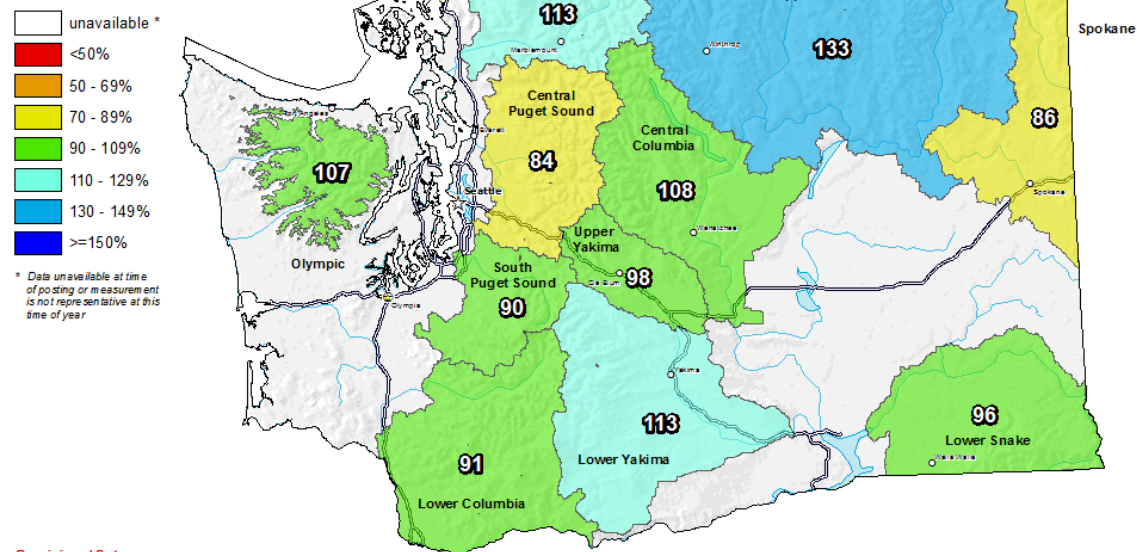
unavailable *
<50%
50 - 69%
70 - 89%
90 - 109%
110 - 129%
130 - 149%
>=150%

* Data unavailable at time of posting or measurement is not representative at this time of year

113
Marblemount
Winthrop
133
Spokane
86
Spokane
Central Puget Sound
84
Everett
Seattle
Central Columbia
108
Wenatchee
107
Port Angeles
Olympic
Upper Yakima
98
Cle Elum
South Puget Sound
90
Olympia
Yakima
113
Lower Yakima
96
Lower Snake
Walla Walla
91
Lower Columbia
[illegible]